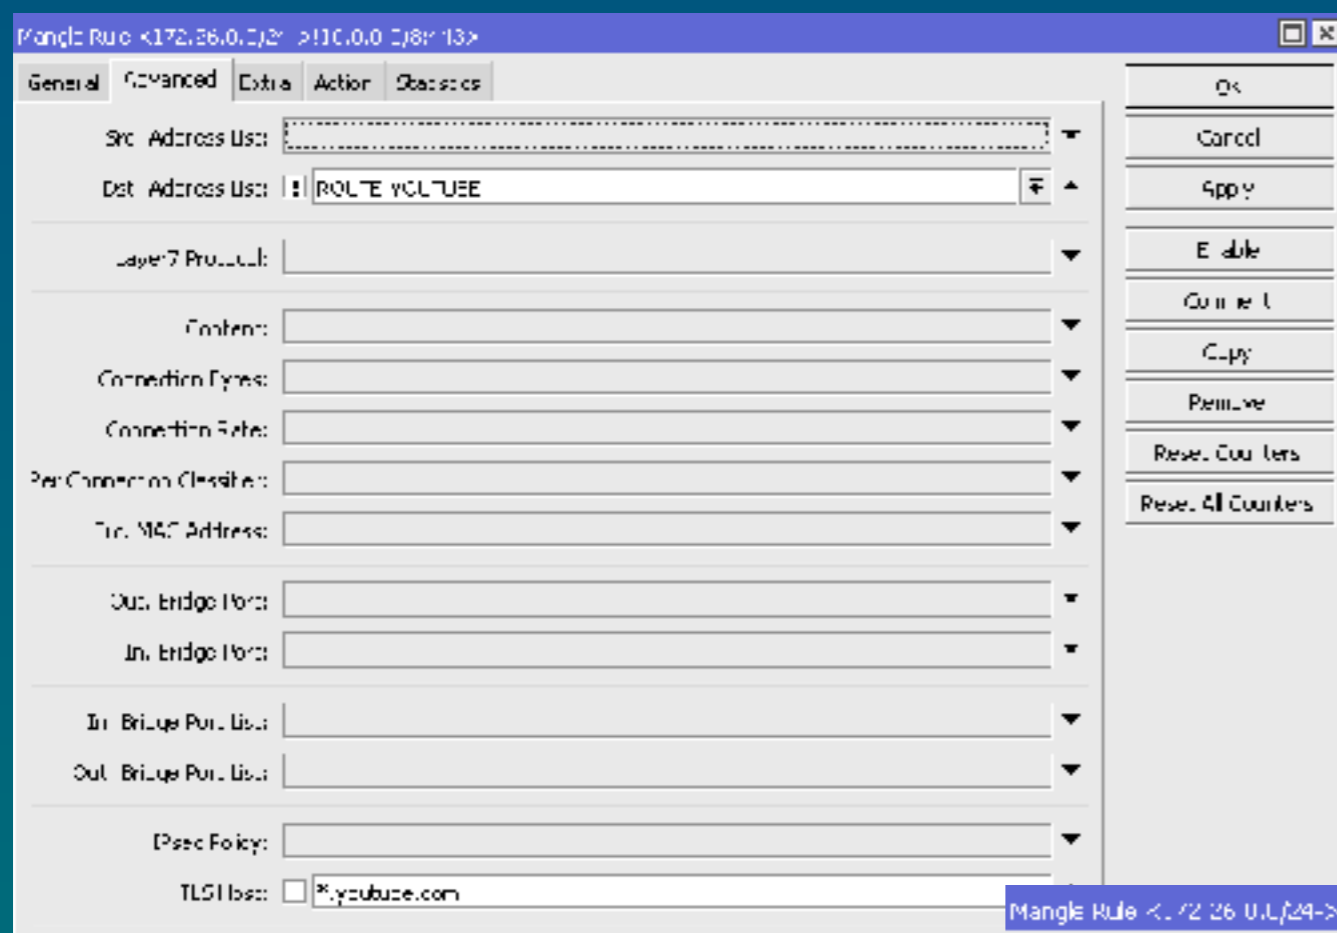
Mangle Rule <172.26.0.0/2 >10.0.0.0/8:443>

General | Advanced | Extra | Action | Statistics

Src. Address List:
Dst. Address List: ! ROUTE YOUTUBE
Layer7 Protocol:
Content:
Connection Type:
Connection Rate:
Per Connection Classifier:
Src. MAC Address:
Out. Bridge Port:
In. Bridge Port:
In. Bridge Port List:
Out. Bridge Port List:
IPsec Policy:
TLS Host: *.youtube.com

OK
Cancel
Apply
Enable
Comment
Copy
Remove
Reset Counters
Reset All Counters

Mangle Rule <172.26.0.0/24->